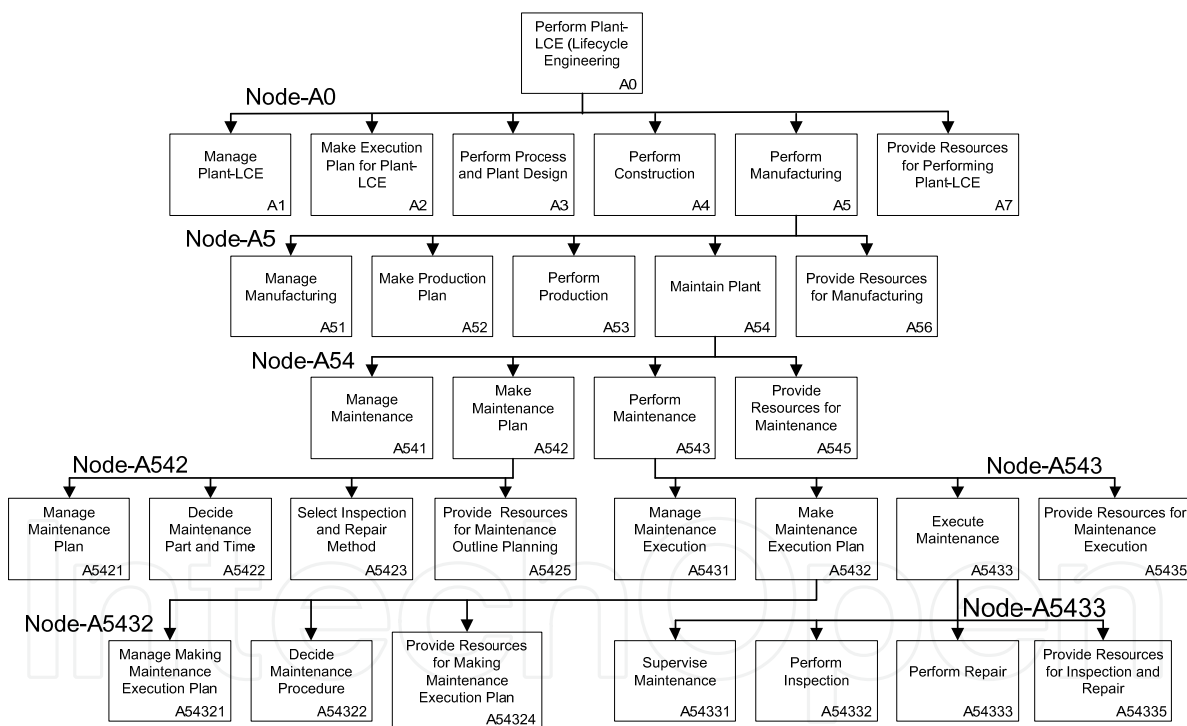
Perform Plant-LCE (Lifecycle Engineering
A0

Node-A0

Manage Plant-LCE
A1

Make Execution Plan for Plant-LCE
A2

Perform Process and Plant Design
A3

Perform Construction
A4

Perform Manufacturing
A5

Provide Resources for Performing Plant-LCE
A7

Node-A5

Manage Manufacturing
A51

Make Production Plan
A52

Perform Production
A53

Maintain Plant
A54

Provide Resources for Manufacturing
A56

Node-A54

Manage Maintenance
A541

Make Maintenance Plan
A542

Perform Maintenance
A543

Provide Resources for Maintenance
A545

Node-A542

Manage Maintenance Plan
A5421

Decide Maintenance Part and Time
A5422

Select Inspection and Repair Method
A5423

Provide Resources for Maintenance Outline Planning
A5425

Node-A543

Manage Maintenance Execution
A5431

Make Maintenance Execution Plan
A5432

Execute Maintenance
A5433

Provide Resources for Maintenance Execution
A5435

Node-A5432

Manage Making Maintenance Execution Plan
A54321

Decide Maintenance Procedure
A54322

Provide Resources for Making Maintenance Execution Plan
A54324

Node-A5433

Supervise Maintenance
A54331

Perform Inspection
A54332

Perform Repair
A54333

Provide Resources for Inspection and Repair
A54335